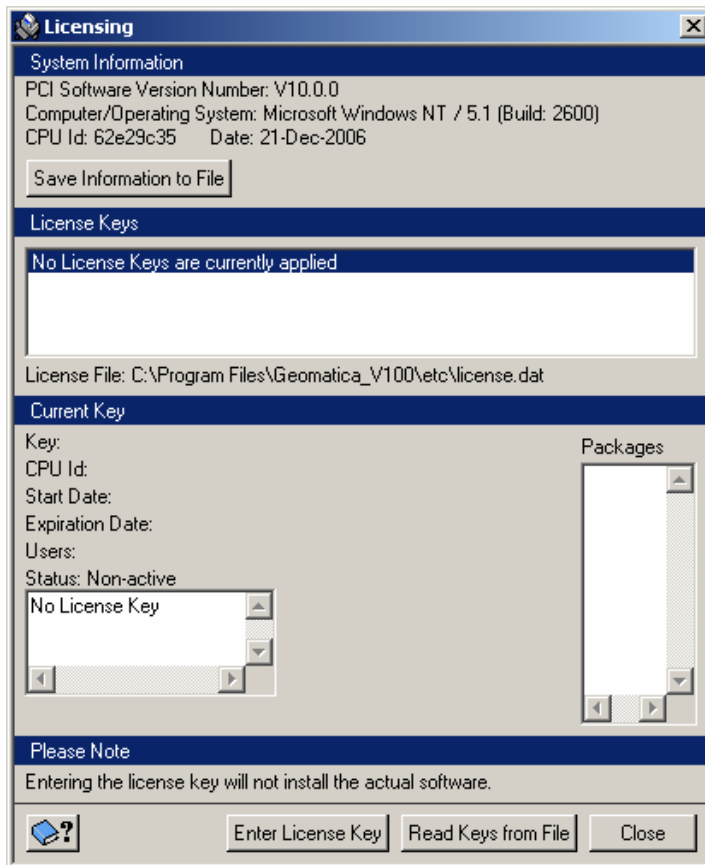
Licensing

System Information

PCI Software Version Number: V10.0.0
Computer/Operating System: Microsoft Windows NT / 5.1 (Build: 2600)
CPU Id: 62e29c35 Date: 21-Dec-2006

Save Information to File

License Keys

No License Keys are currently applied

License File: C:\Program Files\Geomatica_V100\etc\license.dat

Current Key

Key:
CPU Id:
Start Date:
Expiration Date:
Users:
Status: Non-active

No License Key

Packages

Please Note

Entering the license key will not install the actual software.

Enter License Key
Read Keys from File
Close